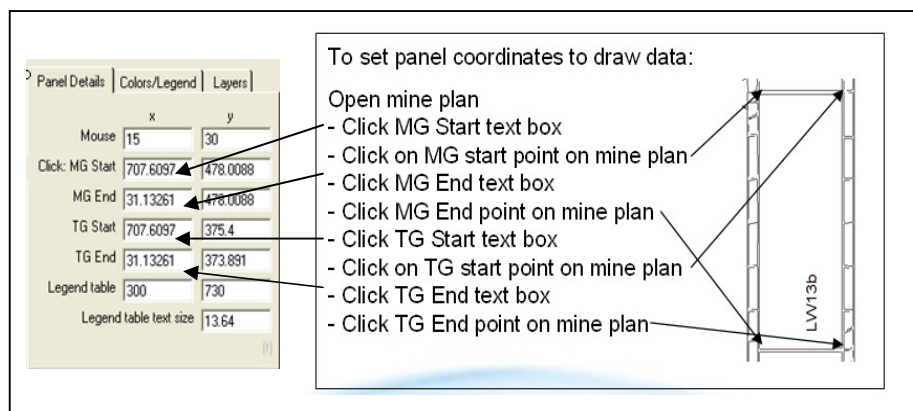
Panel Details | Colors/Legend | Layers

| | x | y |
|---|---|---|
| Mouse | 15 | 30 |
| Click: MG Start | 707.6097 | 478.0088 |
| MG End | 31.13261 | 478.0088 |
| TG Start | 707.6097 | 375.4 |
| TG End | 31.13261 | 373.891 |
| Legend table | 300 | 730 |

Legend table text size 13.64

To set panel coordinates to draw data:

Open mine plan
- Click MG Start text box
- Click on MG start point on mine plan
- Click MG End text box
- Click MG End point on mine plan
- Click TG Start text box
- Click on TG start point on mine plan
- Click TG End text box
- Click TG End point on mine plan

LW13b